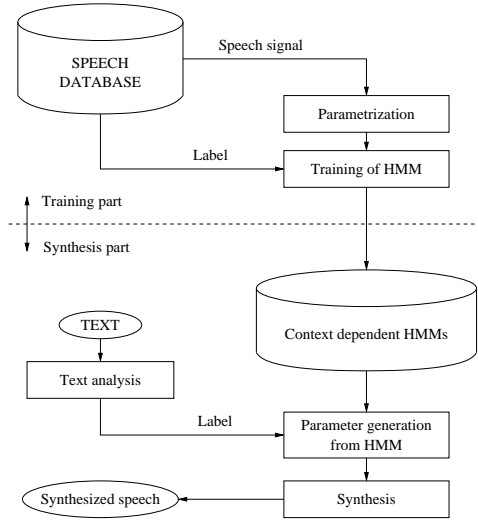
SPEECH DATABASE

Speech signal

Parametrization

Label

Training of HMM

Training part

Synthesis part

TEXT

Context dependent HMMs

Text analysis

Label

Parameter generation from HMM

Synthesized speech

Synthesis